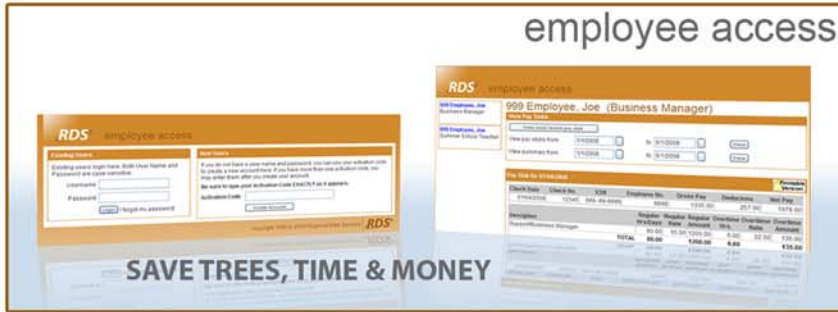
employee access

RDS employee access

Existing Users

Existing users login here. Both User Name and Password are case-sensitive.

Username

Password

Login

Forgot my password

New Users

If you do not have a user name and password, you can use your activation code to create a new account here. If you have more than one activation code, you may enter them after you create your account.

Be sure to type your Activation Code EXACTLY as it appears.

Activation Code

Create Account

RDS

RDS employee access

999 Employee, Joe
Business Manager

999 Employee, Joe
Summer School Teacher

999 Employee, Joe (Business Manager)

View Pay Stubs

View pay stubs from 1/1/2008 to 6/1/2008 View

View summary from 1/1/2008 to 6/1/2008 View

Pay Stub for 07/09/2008

Printable Version

| Check Date | Check No. | SSN | Employee No. | Gross Pay | Deductions | Net Pay |
|---|---|---|---|---|---|---|
| 07/09/2008 | 12345 | 999-99-9999 | 9999 | 1335.00 | 257.00 | 1078.00 |

| Description | | Regular Hrs/Days | Regular Rate | Regular Amount | Overtime Hrs. | Overtime Rate | Overtime Amount |
|---|---|---|---|---|---|---|---|
| Support/Business Manager | | 80.00 | 15.00 | 1200.00 | 6.00 | 22.50 | 135.00 |
| | TOTAL | 80.00 | | 1200.00 | 6.00 | | 135.00 |

SAVE TREES, TIME & MONEY